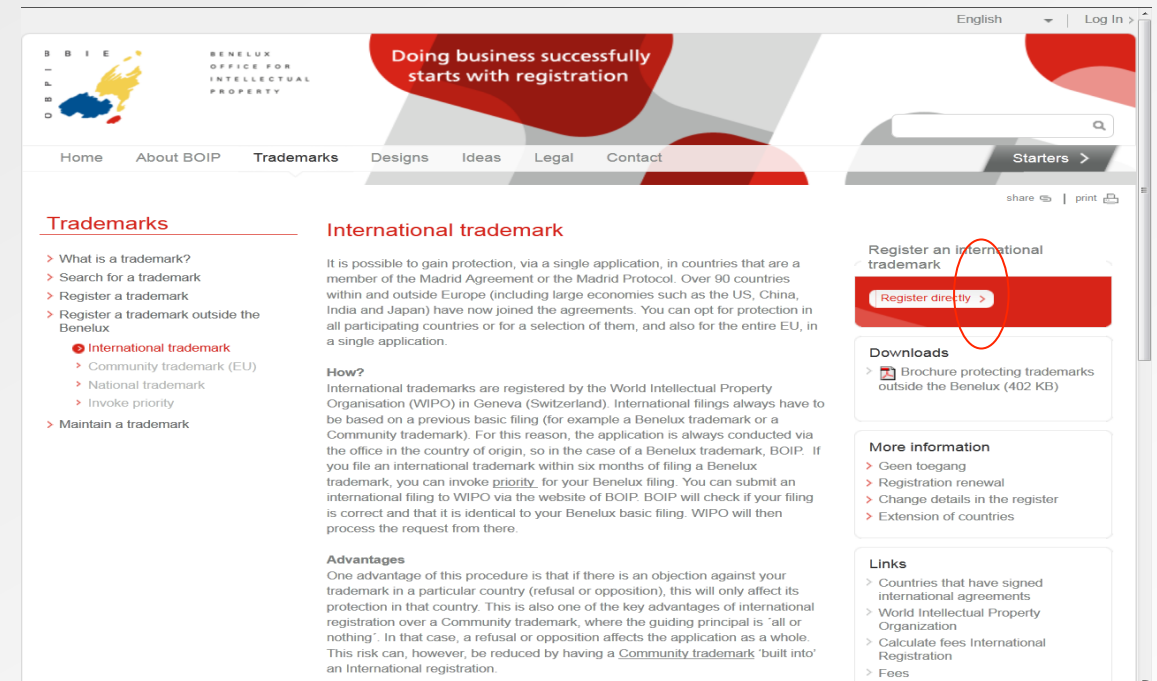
English | Log In

B B I E
O B P I

BENELUX OFFICE FOR INTELLECTUAL PROPERTY

Doing business successfully starts with registration

Home About BOIP Trademarks Designs Ideas Legal Contact

Starters

share | print

Trademarks

What is a trademark?
Search for a trademark
Register a trademark
Register a trademark outside the Benelux
International trademark
Community trademark (EU)
National trademark
Invoke priority
Maintain a trademark

International trademark

It is possible to gain protection, via a single application, in countries that are a member of the Madrid Agreement or the Madrid Protocol. Over 90 countries within and outside Europe (including large economies such as the US, China, India and Japan) have now joined the agreements. You can opt for protection in all participating countries or for a selection of them, and also for the entire EU, in a single application.

How?
International trademarks are registered by the World Intellectual Property Organisation (WIPO) in Geneva (Switzerland). International filings always have to be based on a previous basic filing (for example a Benelux trademark or a Community trademark). For this reason, the application is always conducted via the office in the country of origin, so in the case of a Benelux trademark, BOIP. If you file an international trademark within six months of filing a Benelux trademark, you can invoke priority for your Benelux filing. You can submit an international filing to WIPO via the website of BOIP. BOIP will check if your filing is correct and that it is identical to your Benelux basic filing. WIPO will then process the request from there.

Advantages
One advantage of this procedure is that if there is an objection against your trademark in a particular country (refusal or opposition), this will only affect its protection in that country. This is also one of the key advantages of international registration over a Community trademark, where the guiding principal is 'all or nothing'. In that case, a refusal or opposition affects the application as a whole. This risk can, however, be reduced by having a Community trademark 'built into' an International registration.

Register an international trademark

Register directly

Downloads
Brochure protecting trademarks outside the Benelux (402 KB)

More information
Geen toegang
Registration renewal
Change details in the register
Extension of countries

Links
Countries that have signed international agreements
World Intellectual Property Organization
Calculate fees International Registration
Fees